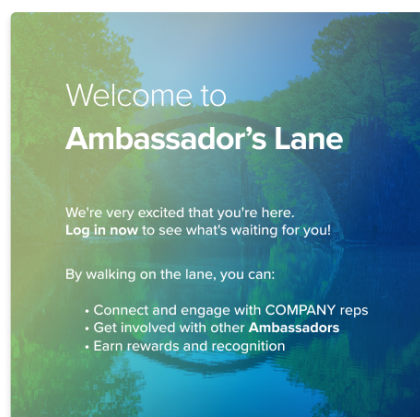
Welcome to
Ambassador's Lane

We're very excited that you're here.
Log in now to see what's waiting for you!

By walking on the lane, you can:

• Connect and engage with COMPANY reps
• Get involved with other Ambassadors
• Earn rewards and recognition